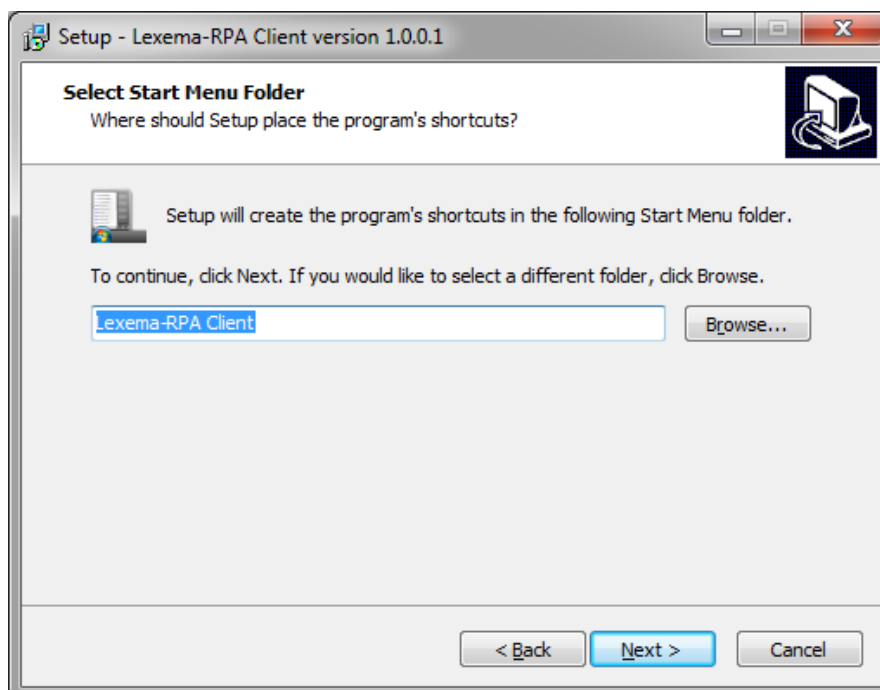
Setup - Lexema-RPA Client version 1.0.0.1

Select Start Menu Folder
Where should Setup place the program's shortcuts?

Setup will create the program's shortcuts in the following Start Menu folder.

To continue, click Next. If you would like to select a different folder, click Browse.

Lexema-RPA Client

Browse...

< Back

Next >

Cancel